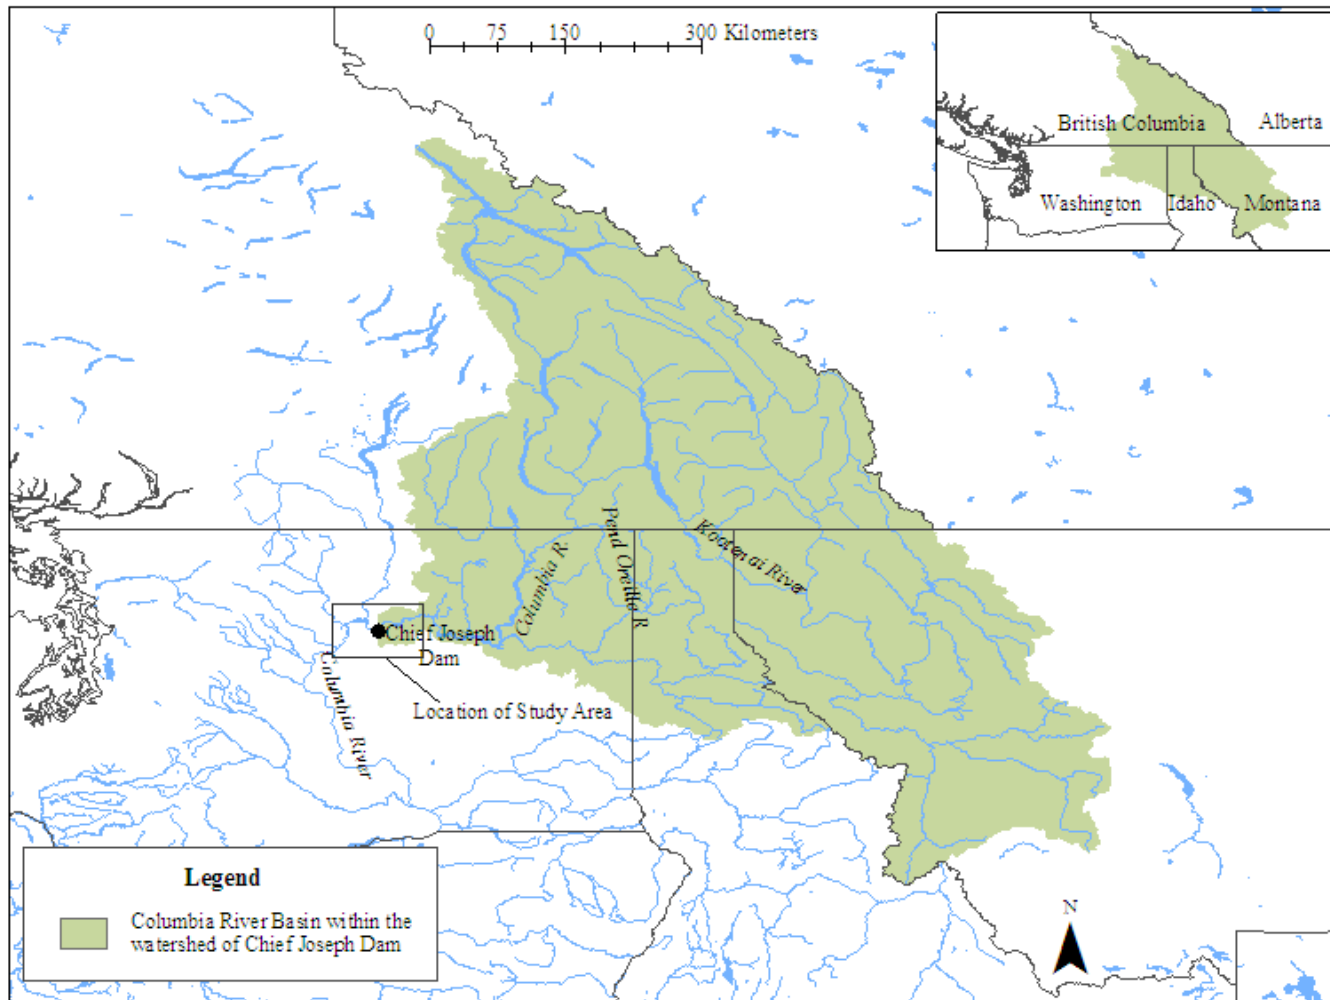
0 75 150 300 Kilometers

British Columbia
Alberta
Washington
Idaho
Montana

Pend Oreille R
Kootenai River
Columbia R
Chief Joseph Dam
Columbia River
Location of Study Area

Legend
Columbia River Basin within the watershed of Chief Joseph Dam

N